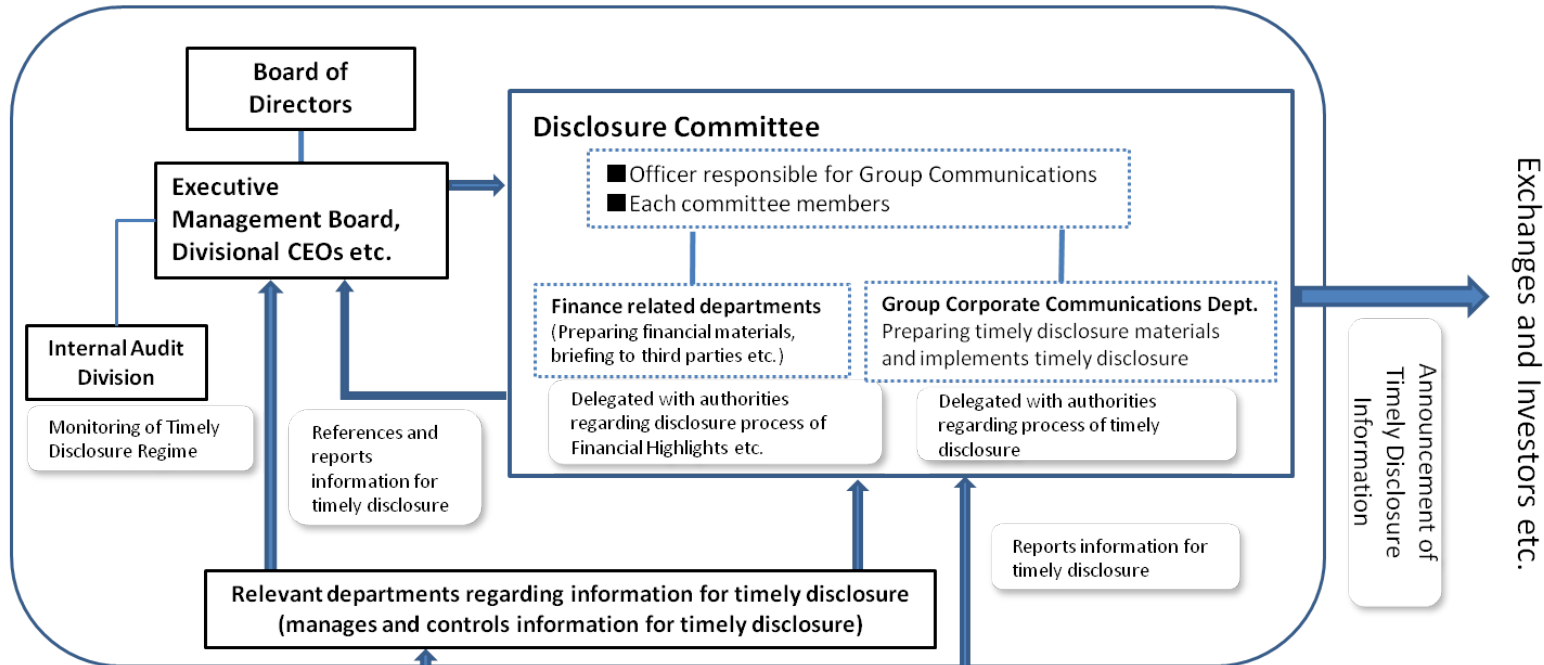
Board of Directors

Executive Management Board, Divisional CEOs etc.

Internal Audit Division

Monitoring of Timely Disclosure Regime

References and reports information for timely disclosure

Disclosure Committee

■Officer responsible for Group Communications
■Each committee members

Finance related departments
(Preparing financial materials, briefing to third parties etc.)

Group Corporate Communications Dept.
Preparing timely disclosure materials and implements timely disclosure

Delegated with authorities regarding disclosure process of Financial Highlights etc.

Delegated with authorities regarding process of timely disclosure

Reports information for timely disclosure

Relevant departments regarding information for timely disclosure
(manages and controls information for timely disclosure)

Announcement of Timely Disclosure Information

Exchanges and Investors etc.